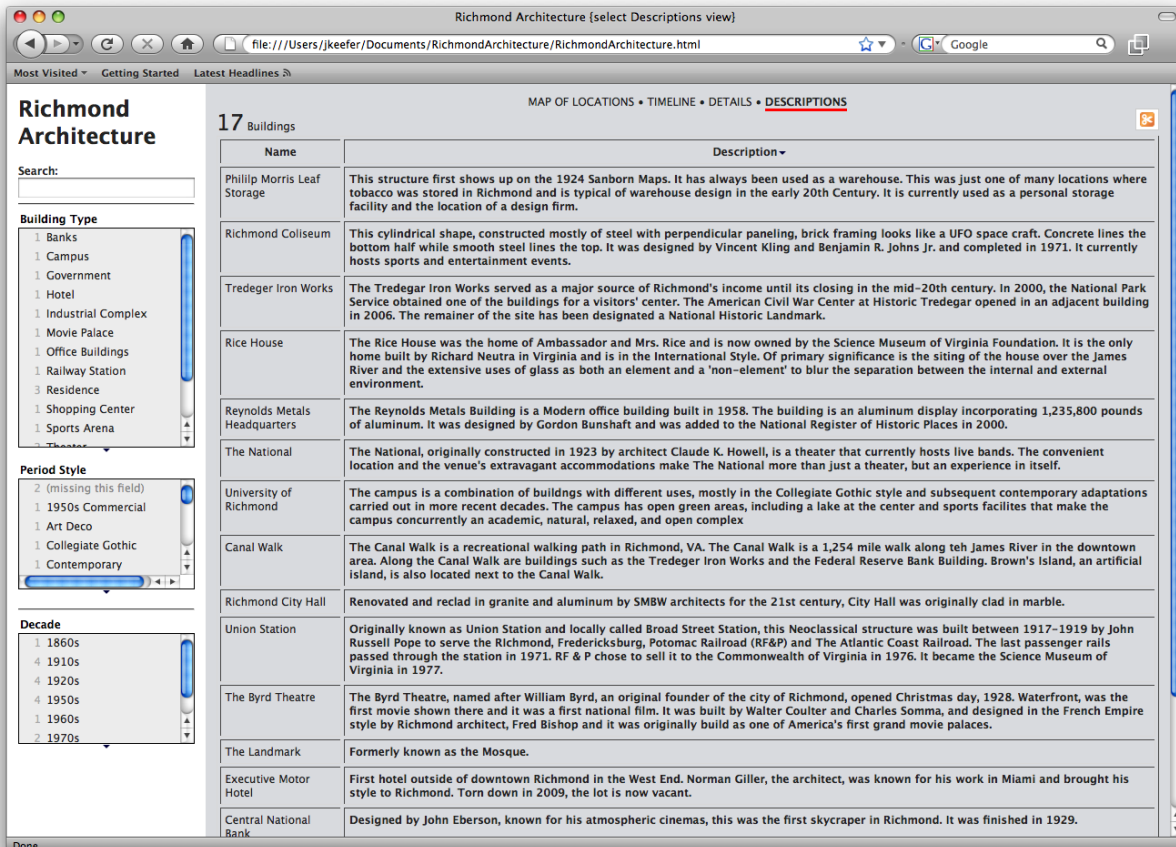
Richmond Architecture [select Descriptions view]

file:///Users/jkeefer/Documents/RichmondArchitecture/RichmondArchitecture.html

Google

Most Visited Getting Started Latest Headlines

Richmond Architecture

Search:

Building Type
1 Banks
1 Campus
1 Government
1 Hotel
1 Industrial Complex
1 Movie Palace
1 Office Buildings
1 Railway Station
3 Residence
1 Shopping Center
1 Sports Arena
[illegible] Theater

Period Style
2 (missing this field)
1 1950s Commercial
1 Art Deco
1 Collegiate Gothic
1 Contemporary

Decade
1 1860s
4 1910s
4 1920s
4 1950s
1 1960s
2 1970s

MAP OF LOCATIONS • TIMELINE • DETAILS • DESCRIPTIONS

17 Buildings

| Name | Description |
|---|---|
| Philip Morris Leaf Storage | This structure first shows up on the 1924 Sanborn Maps. It has always been used as a warehouse. This was just one of many locations where tobacco was stored in Richmond and is typical of warehouse design in the early 20th Century. It is currently used as a personal storage facility and the location of a design firm. |
| Richmond Coliseum | This cylindrical shape, constructed mostly of steel with perpendicular paneling, brick framing looks like a UFO space craft. Concrete lines the bottom half while smooth steel lines the top. It was designed by Vincent Kling and Benjamin R. Johns Jr. and completed in 1971. It currently hosts sports and entertainment events. |
| Tredeger Iron Works | The Tredegar Iron Works served as a major source of Richmond's income until its closing in the mid-20th century. In 2000, the National Park Service obtained one of the buildings for a visitors' center. The American Civil War Center at Historic Tredegar opened in an adjacent building in 2006. The remainer of the site has been designated a National Historic Landmark. |
| Rice House | The Rice House was the home of Ambassador and Mrs. Rice and is now owned by the Science Museum of Virginia Foundation. It is the only home built by Richard Neutra in Virginia and is in the International Style. Of primary significance is the siting of the house over the James River and the extensive uses of glass as both an element and a 'non-element' to blur the separation between the internal and external environment. |
| Reynolds Metals Headquarters | The Reynolds Metals Building is a Modern office building built in 1958. The building is an aluminum display incorporating 1,235,800 pounds of aluminum. It was designed by Gordon Bunshaft and was added to the National Register of Historic Places in 2000. |
| The National | The National, originally constructed in 1923 by architect Claude K. Howell, is a theater that currently hosts live bands. The convenient location and the venue's extravagant accommodations make The National more than just a theater, but an experience in itself. |
| University of Richmond | The campus is a combination of buildngs with different uses, mostly in the Collegiate Gothic style and subsequent contemporary adaptations carried out in more recent decades. The campus has open green areas, including a lake at the center and sports facilites that make the campus concurrently an academic, natural, relaxed, and open complex |
| Canal Walk | The Canal Walk is a recreational walking path in Richmond, VA. The Canal Walk is a 1,254 mile walk along teh James River in the downtown area. Along the Canal Walk are buildings such as the Tredeger Iron Works and the Federal Reserve Bank Building. Brown's Island, an artificial island, is also located next to the Canal Walk. |
| Richmond City Hall | Renovated and reclad in granite and aluminum by SMBW architects for the 21st century, City Hall was originally clad in marble. |
| Union Station | Originally known as Union Station and locally called Broad Street Station, this Neoclassical structure was built between 1917-1919 by John Russell Pope to serve the Richmond, Fredericksburg, Potomac Railroad (RF&P) and The Atlantic Coast Railroad. The last passenger rails passed through the station in 1971. RF & P chose to sell it to the Commonwealth of Virginia in 1976. It became the Science Museum of Virginia in 1977. |
| The Byrd Theatre | The Byrd Theatre, named after William Byrd, an original founder of the city of Richmond, opened Christmas day, 1928. Waterfront, was the first movie shown there and it was a first national film. It was built by Walter Coulter and Charles Somma, and designed in the French Empire style by Richmond architect, Fred Bishop and it was originally build as one of America's first grand movie palaces. |
| The Landmark | Formerly known as the Mosque. |
| Executive Motor Hotel | First hotel outside of downtown Richmond in the West End. Norman Giller, the architect, was known for his work in Miami and brought his style to Richmond. Torn down in 2009, the lot is now vacant. |
| Central National Bank | Designed by John Eberson, known for his atmospheric cinemas, this was the first skycraper in Richmond. It was finished in 1929. |

Done